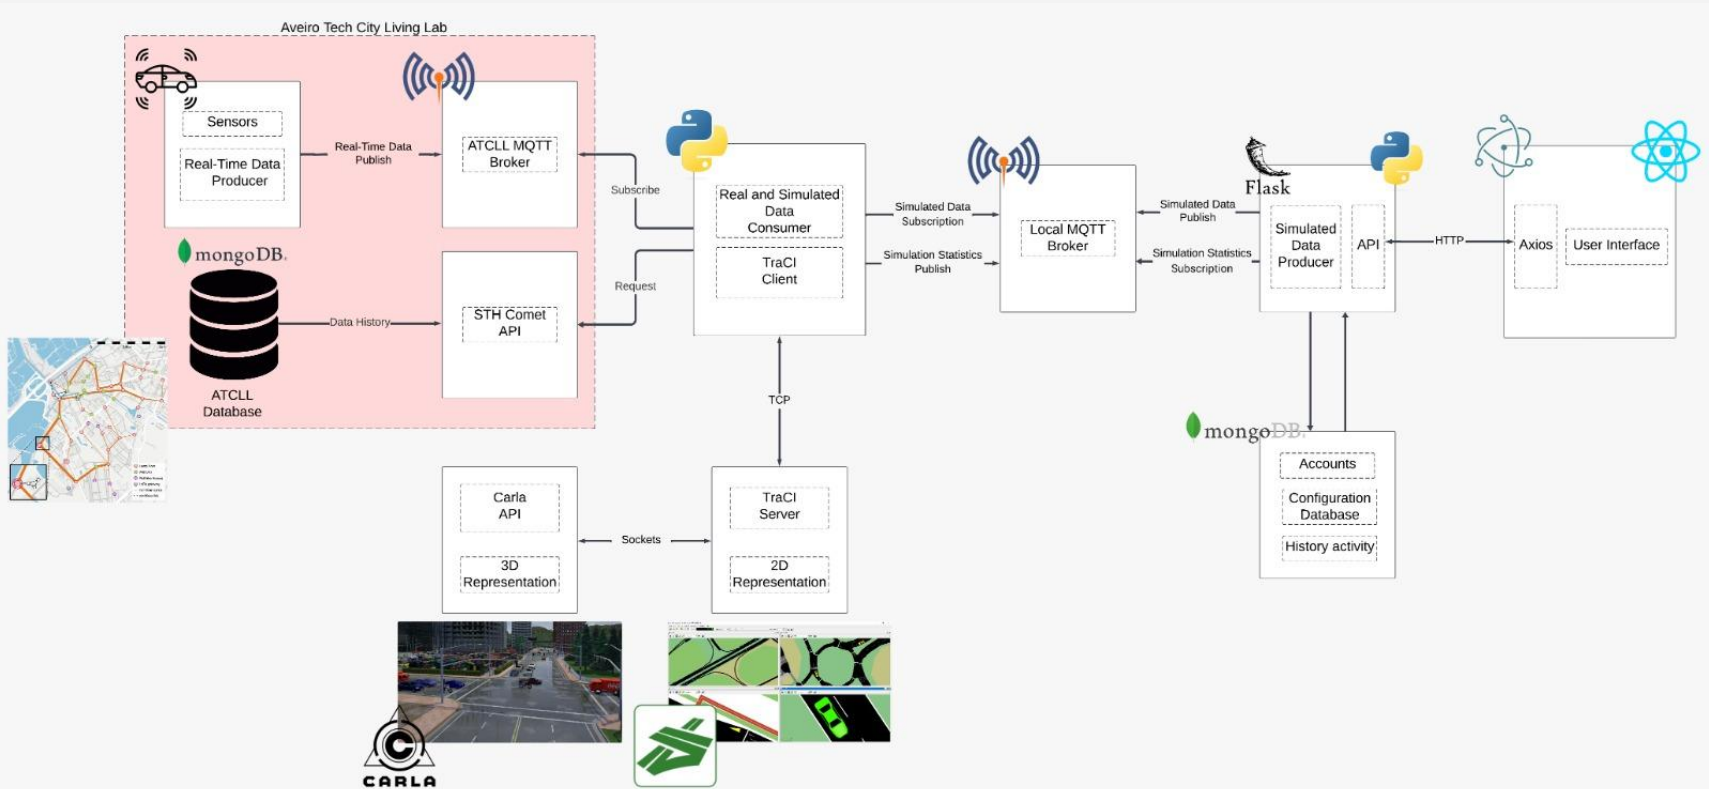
Aveiro Tech City Living Lab

Sensors

Real-Time Data Producer

Real-Time Data Publish

ATCLL MQTT Broker

mongoDB.

ATCLL Database

Data History

STH Comet API

Subscribe

Request

Real and Simulated Data Consumer

TraCI Client

Simulated Data Subscription

Simulation Statistics Publish

Local MQTT Broker

Simulated Data Publish

Simulation Statistics Subscription

Flask

Simulated Data Producer

API

HTTP

Axios

User Interface

TCP

mongoDB.

Accounts

Configuration Database

History activity

Carla API

3D Representation

Sockets

TraCI Server

2D Representation

CARLA